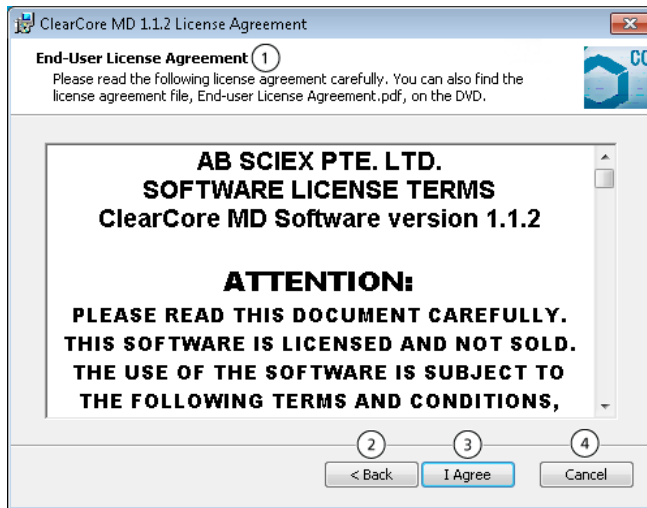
ClearCore MD 1.1.2 License Agreement

End-User License Agreement (1)
Please read the following license agreement carefully. You can also find the license agreement file, End-user License Agreement.pdf, on the DVD.

CO

AB SCIEX PTE. LTD.
SOFTWARE LICENSE TERMS
ClearCore MD Software version 1.1.2

ATTENTION:
PLEASE READ THIS DOCUMENT CAREFULLY. THIS SOFTWARE IS LICENSED AND NOT SOLD. THE USE OF THE SOFTWARE IS SUBJECT TO THE FOLLOWING TERMS AND CONDITIONS,

(2) < Back
(3) I Agree
(4) Cancel